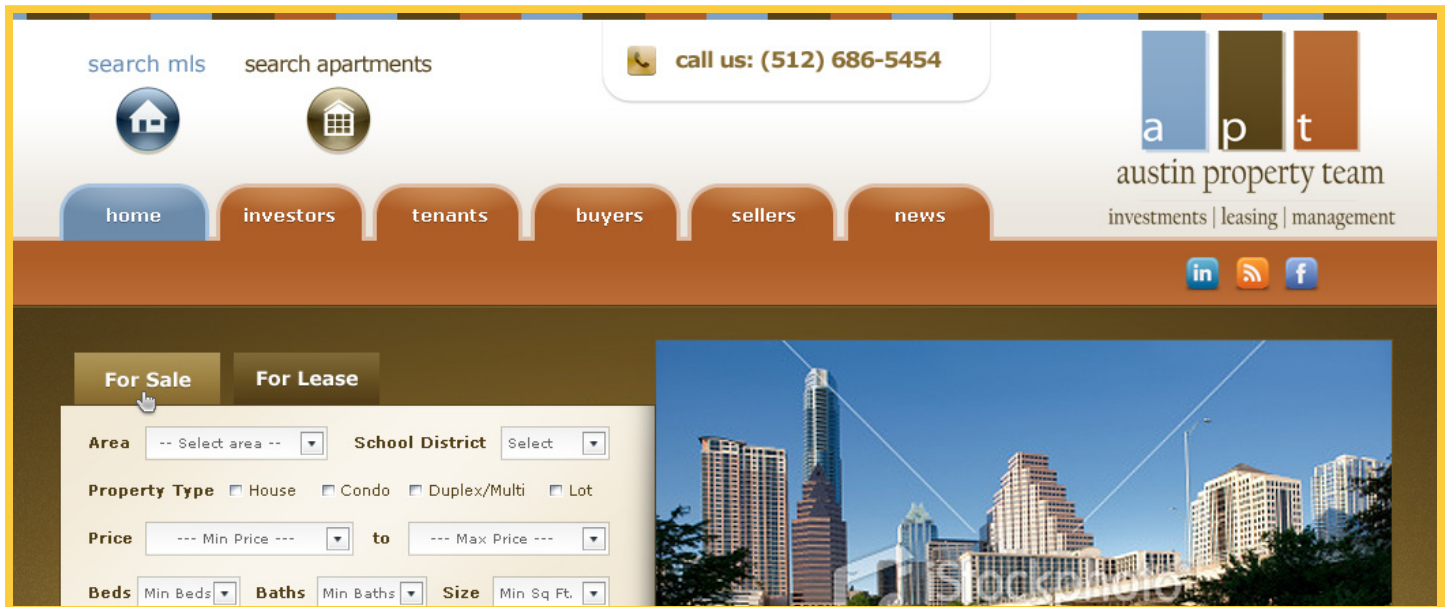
search mls

search apartments

call us: (512) 686-5454

a p t
austin property team
investments | leasing | management

home investors tenants buyers sellers news

in

f

For Sale For Lease

Area -- Select area -- School District Select

Property Type House Condo Duplex/Multi Lot

Price --- Min Price --- to --- Max Price ---

Beds Min Beds Baths Min Baths Size Min Sq Ft.

iStockphoto